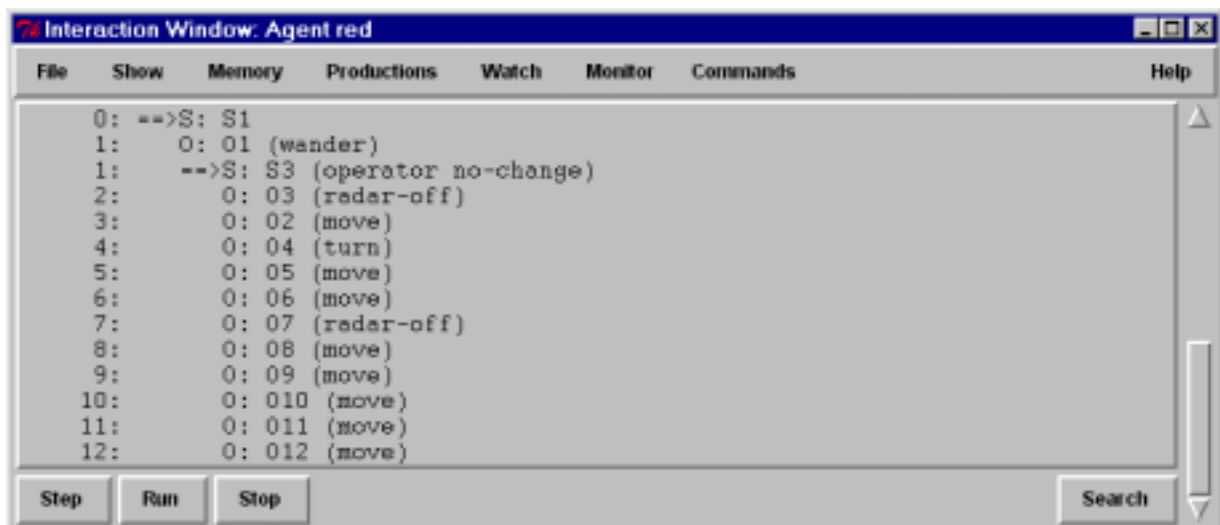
Interaction Window: Agent red

File Show Memory Productions Watch Monitor Commands Help

0: ==>S: S1
1: O: O1 (wander)
1: ==>S: S3 (operator no-change)
2: O: O3 (radar-off)
3: O: O2 (move)
4: O: O4 (turn)
5: O: O5 (move)
6: O: O6 (move)
7: O: O7 (radar-off)
8: O: O8 (move)
9: O: O9 (move)
10: O: O10 (move)
11: O: O11 (move)
12: O: O12 (move)

Step Run Stop Search